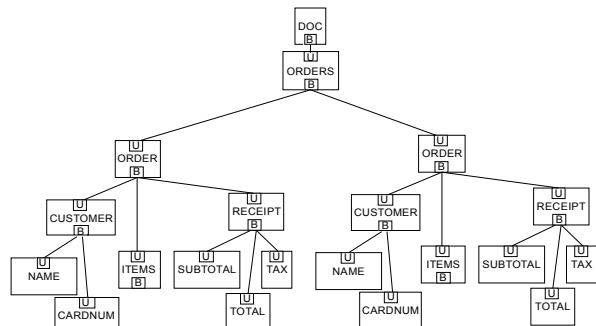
DOC
B
U
ORDERS
B

U
ORDER
B

U
ORDER
B

U
CUSTOMER
B

U
ITEMS
B

U
RECEIPT
B

U
CUSTOMER
B

U
ITEMS
B

U
RECEIPT
B

NAME

U
CARDNUM

U
SUBTOTAL

U
TOTAL

U
TAX

NAME

U
CARDNUM

U
SUBTOTAL

U
TOTAL

U
TAX